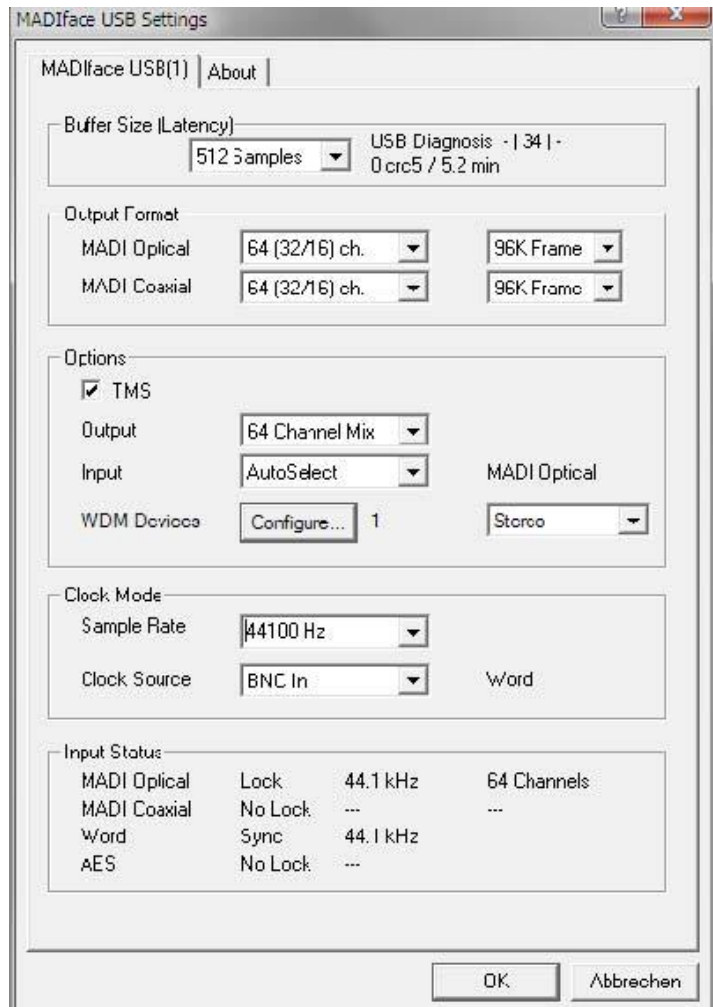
MADIface USB Settings

MADIface USB(1) | About

Buffer Size (Latency)
512 Samples
USB Diagnosis - | 34 | -
0 crc5 / 5.2 min

Output Format
MADI Optical 64 (32/16) ch. 96K Frame
MADI Coaxial 64 (32/16) ch. 96K Frame

Options
TMS
Output 64 Channel Mix
Input AutoSelect MADI Optical
WDM Devices Configure... 1 Stereo

Clock Mode
Sample Rate 44100 Hz
Clock Source BNC In Word

Input Status
| | | | |
|---|---|---|---|
| MADI Optical | Lock | 44.1 kHz | 64 Channels |
| MADI Coaxial | No Lock | --- | --- |
| Word | Sync | 44.1 kHz | |
| AES | No Lock | --- | |

OK Abbrechen